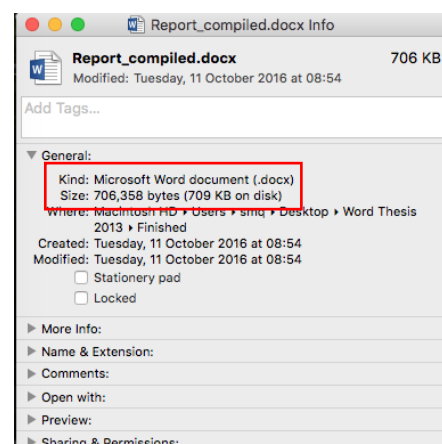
Report_compiled.docx Info

Report_compiled.docx
706 KB
Modified: Tuesday, 11 October 2016 at 08:54

Add Tags...

General:

Kind: Microsoft Word document (.docx)
Size: 706,358 bytes (709 KB on disk)
Where: Macintosh HD ▸ Users ▸ smq ▸ Desktop ▸ Word Thesis 2013 ▸ Finished
Created: Tuesday, 11 October 2016 at 08:54
Modified: Tuesday, 11 October 2016 at 08:54
Stationery pad
Locked

More Info:
Name & Extension:
Comments:
Open with:
Preview:
Sharing & Permissions: